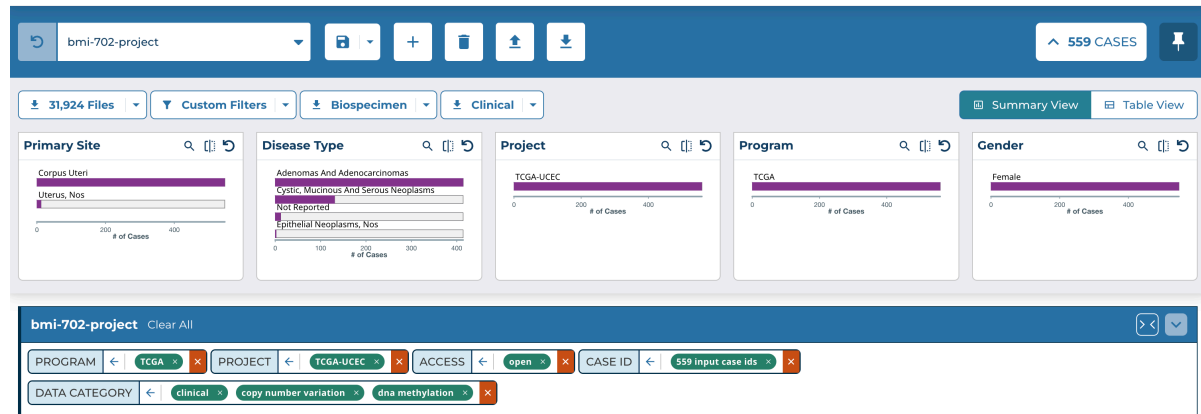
bmi-702-project

559 CASES

31,924 Files

Custom Filters

Biospecimen

Clinical

Summary View

Table View

Primary Site

Corpus Uteri

Uterus, Nos

0 200 400

# of Cases

Disease Type

Adenomas And Adenocarcinomas

Cystic, Mucinous And Serous Neoplasms

Not Reported

Epithelial Neoplasms, Nos

0 100 200 300 400

# of Cases

Project

TCGA-UCEC

0 200 400

# of Cases

Program

TCGA

0 200 400

# of Cases

Gender

Female

0 200 400

# of Cases

bmi-702-project Clear All

PROGRAM ← TCGA ×

PROJECT ← TCGA-UCEC ×

ACCESS ← open ×

CASE ID ← 559 input case ids ×

DATA CATEGORY ← clinical × copy number variation × dna methylation ×